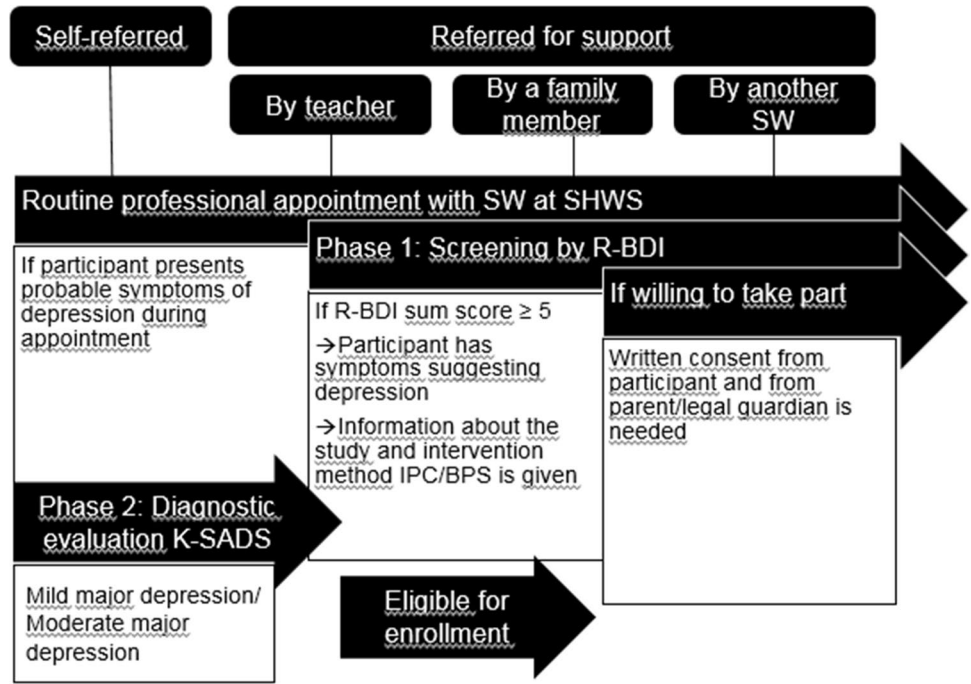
Self-referred

Referred for support

By teacher

By a family member

By another SW

Routine professional appointment with SW at SHWS

If participant presents probable symptoms of depression during appointment

Phase 1: Screening by R-BDI

If R-BDI sum score ≥ 5

→Participant has symptoms suggesting depression

→Information about the study and intervention method IPC/BPS is given

If willing to take part

Written consent from participant and from parent/legal guardian is needed

Phase 2: Diagnostic evaluation K-SADS

Mild major depression/ Moderate major depression

Eligible for enrollment